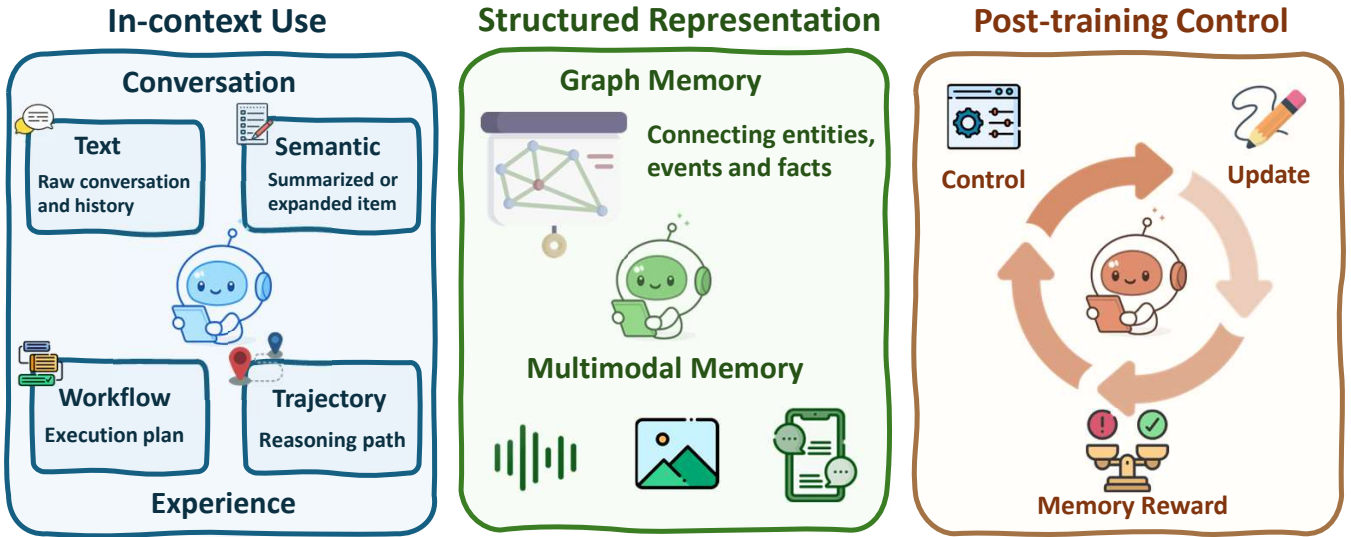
In-context Use

Conversation

Text
Raw conversation and history

Semantic
Summarized or expanded item

Workflow
Execution plan

Trajectory
Reasoning path

Experience

Structured Representation

Graph Memory

Connecting entities, events and facts

Multimodal Memory

Post-training Control

Control

Update

Memory Reward